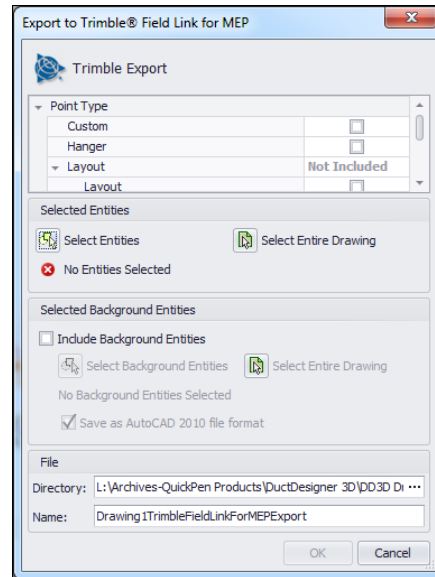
Export to Trimble® Field Link for MEP

Trimble Export

Point Type
Custom
Hanger
Layout Not Included
Layout

Selected Entities
Select Entities
Select Entire Drawing
No Entities Selected

Selected Background Entities
Include Background Entities
Select Background Entities
Select Entire Drawing
No Background Entities Selected
Save as AutoCAD 2010 file format

File
Directory: L:\Archives-QuickPen Products\DuctDesigner 3D\DD3D D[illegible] ...
Name: Drawing1TrimbleFieldLinkForMEPExport

OK
Cancel